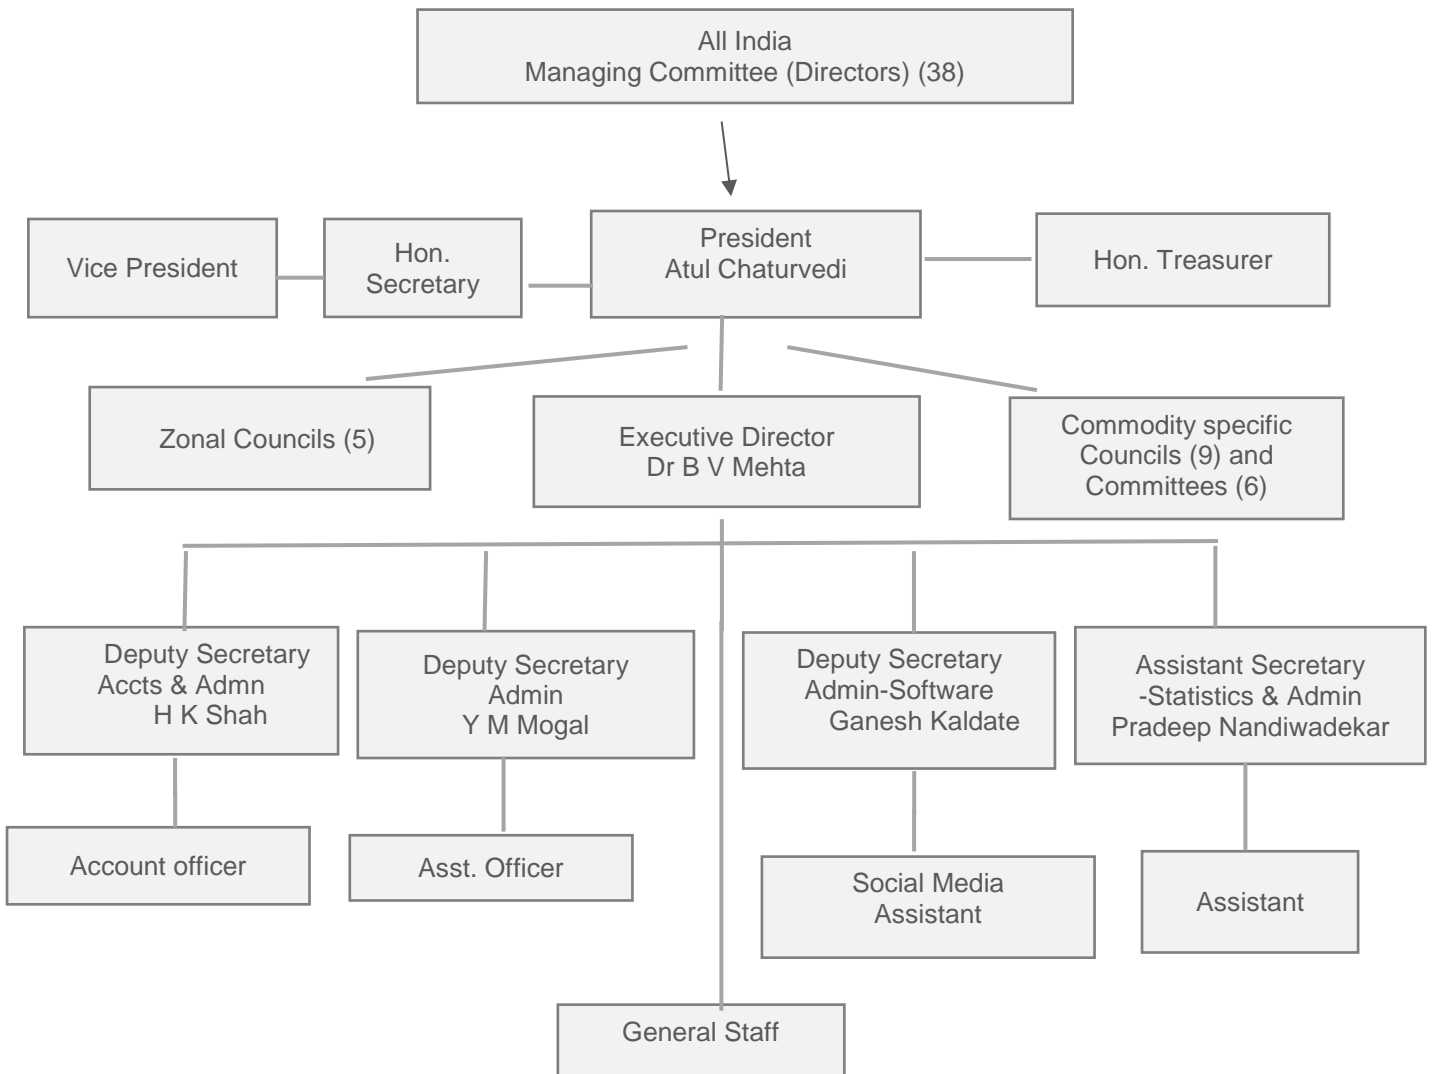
All India
Managing Committee (Directors) (38)

Vice President

Hon. Secretary

President
Atul Chaturvedi

Hon. Treasurer

Zonal Councils (5)

Executive Director
Dr B V Mehta

Commodity specific Councils (9) and Committees (6)

Deputy Secretary
Accts & Admn
H K Shah

Deputy Secretary
Admin
Y M Mogal

Deputy Secretary
Admin-Software
Ganesh Kaldate

Assistant Secretary
-Statistics & Admin
Pradeep Nandiwadekar

Account officer

Asst. Officer

Social Media Assistant

Assistant

General Staff